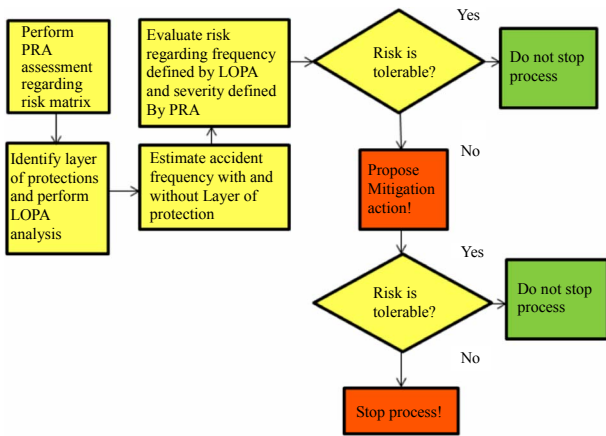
Perform PRA assessment regarding risk matrix

Identify layer of protections and perform LOPA analysis

Estimate accident frequency with and without Layer of protection

Evaluate risk regarding frequency defined by LOPA and severity defined By PRA

Risk is tolerable?

Yes

Do not stop process

No

Propose Mitigation action!

Yes

Risk is tolerable?

Do not stop process

No

Stop process!